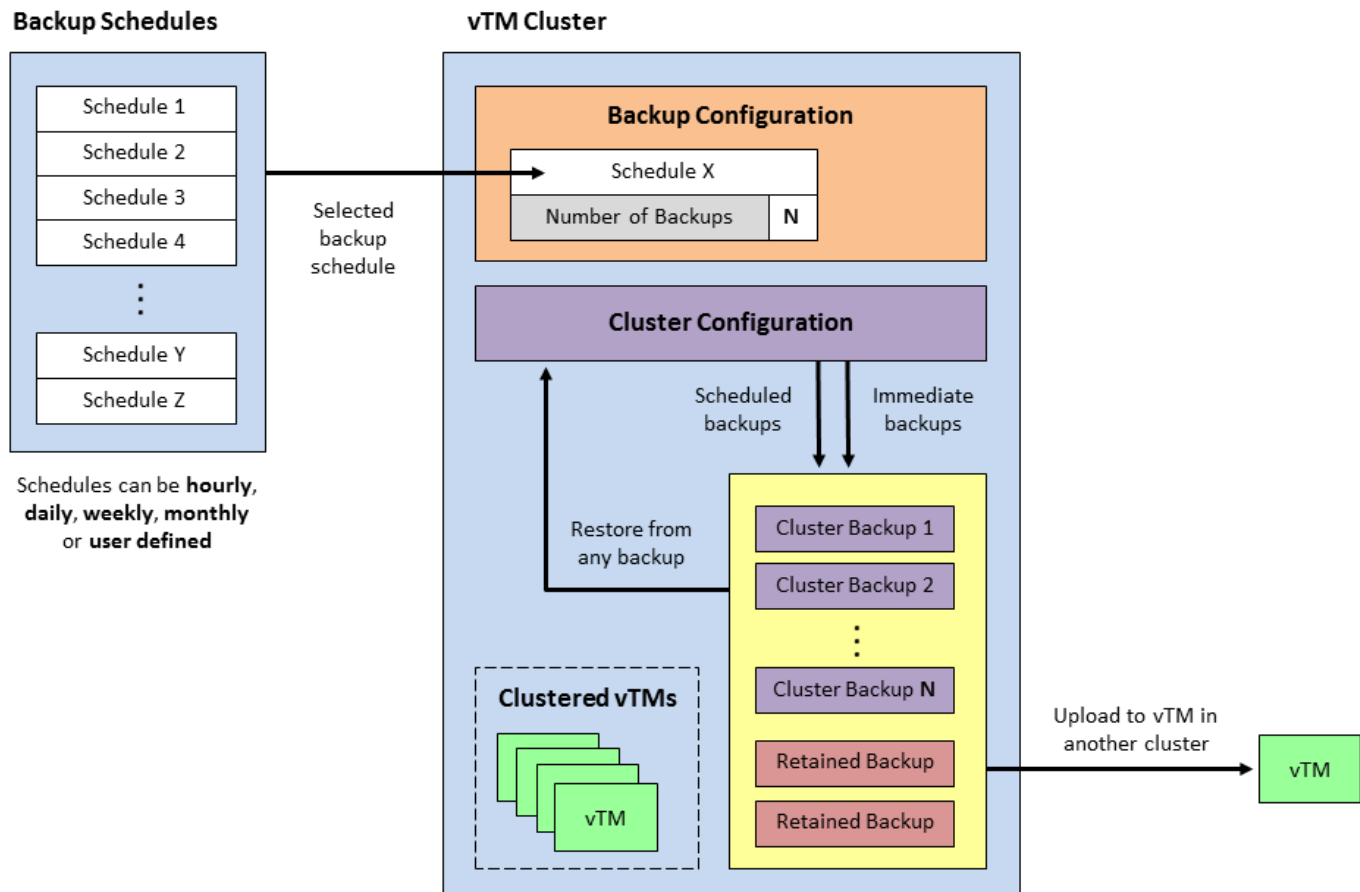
Backup Schedules

Schedule 1
Schedule 2
Schedule 3
Schedule 4
⋮
Schedule Y
Schedule Z

Schedules can be **hourly**, **daily**, **weekly**, **monthly** or **user defined**

Selected backup schedule

vTM Cluster

Backup Configuration

Schedule X

| Number of Backups | N |
|---|---|

Cluster Configuration

Scheduled backups

Immediate backups

Restore from any backup

Cluster Backup 1
Cluster Backup 2
⋮
Cluster Backup **N**
Retained Backup
Retained Backup

Clustered vTMs

vTM

Upload to vTM in another cluster

vTM